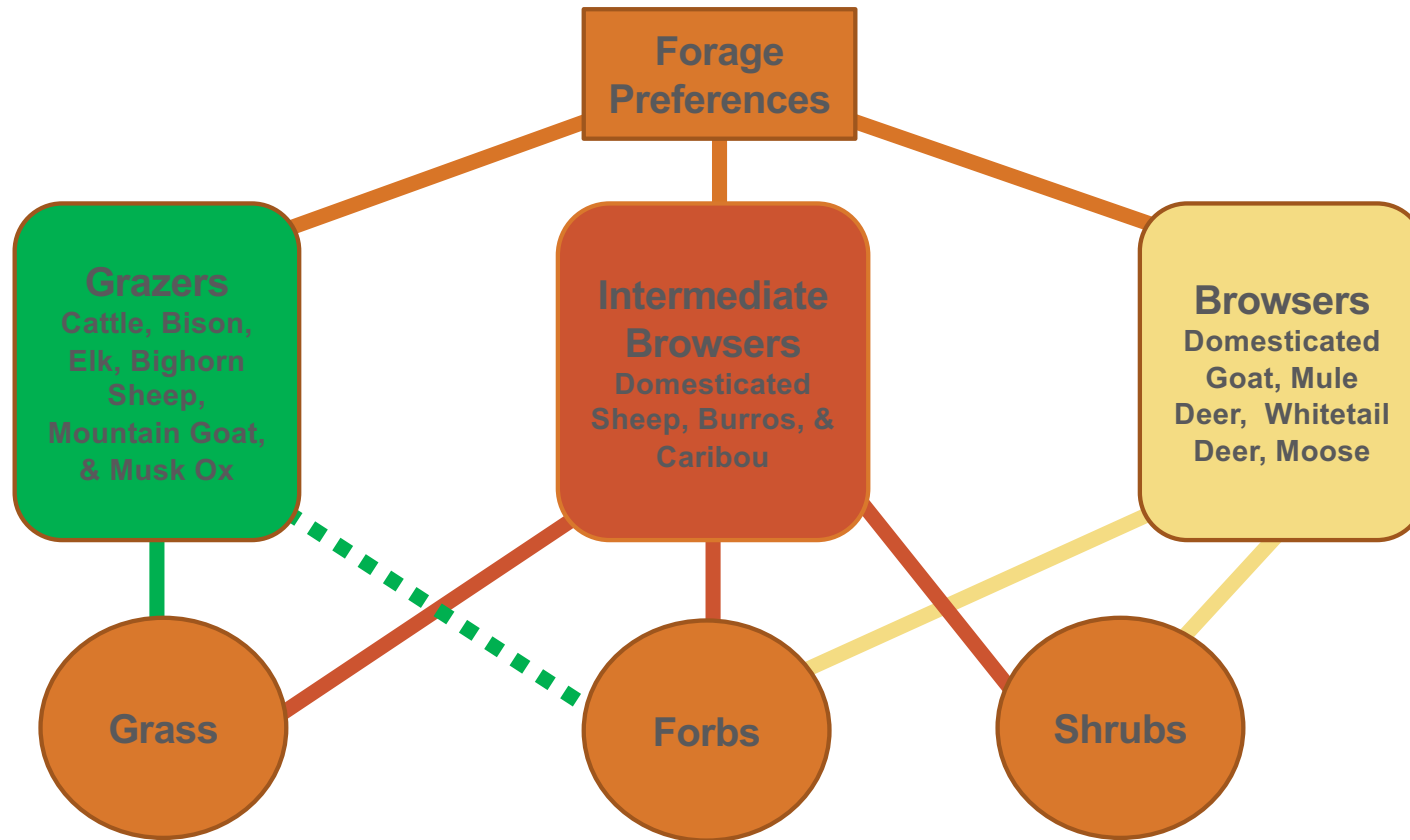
Forage Preferences

Grazers
Cattle, Bison, Elk, Bighorn Sheep, Mountain Goat, & Musk Ox

Intermediate Browsers
Domesticated Sheep, Burros, & Caribou

Browsers
Domesticated Goat, Mule Deer, Whitetail Deer, Moose

Grass

Forbs

Shrubs